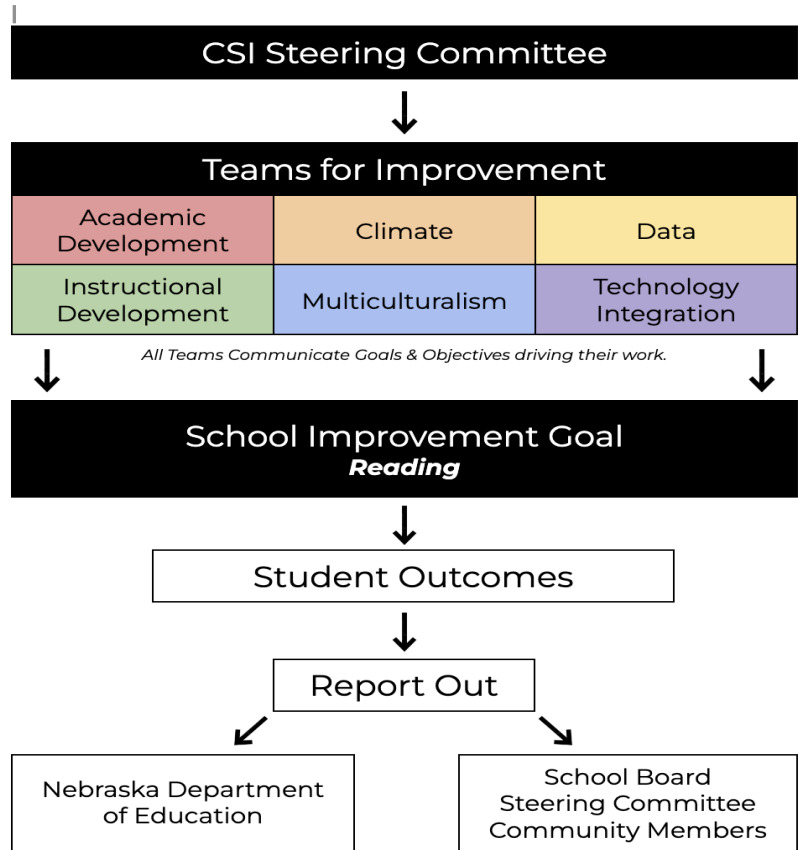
CSI Steering Committee

Teams for Improvement

| Academic Development | Climate | Data |
|---|---|---|
| Instructional Development | Multiculturalism | Technology Integration |

All Teams Communicate Goals & Objectives driving their work.

School Improvement Goal
Reading

Student Outcomes

Report Out

Nebraska Department of Education

School Board
Steering Committee
Community Members